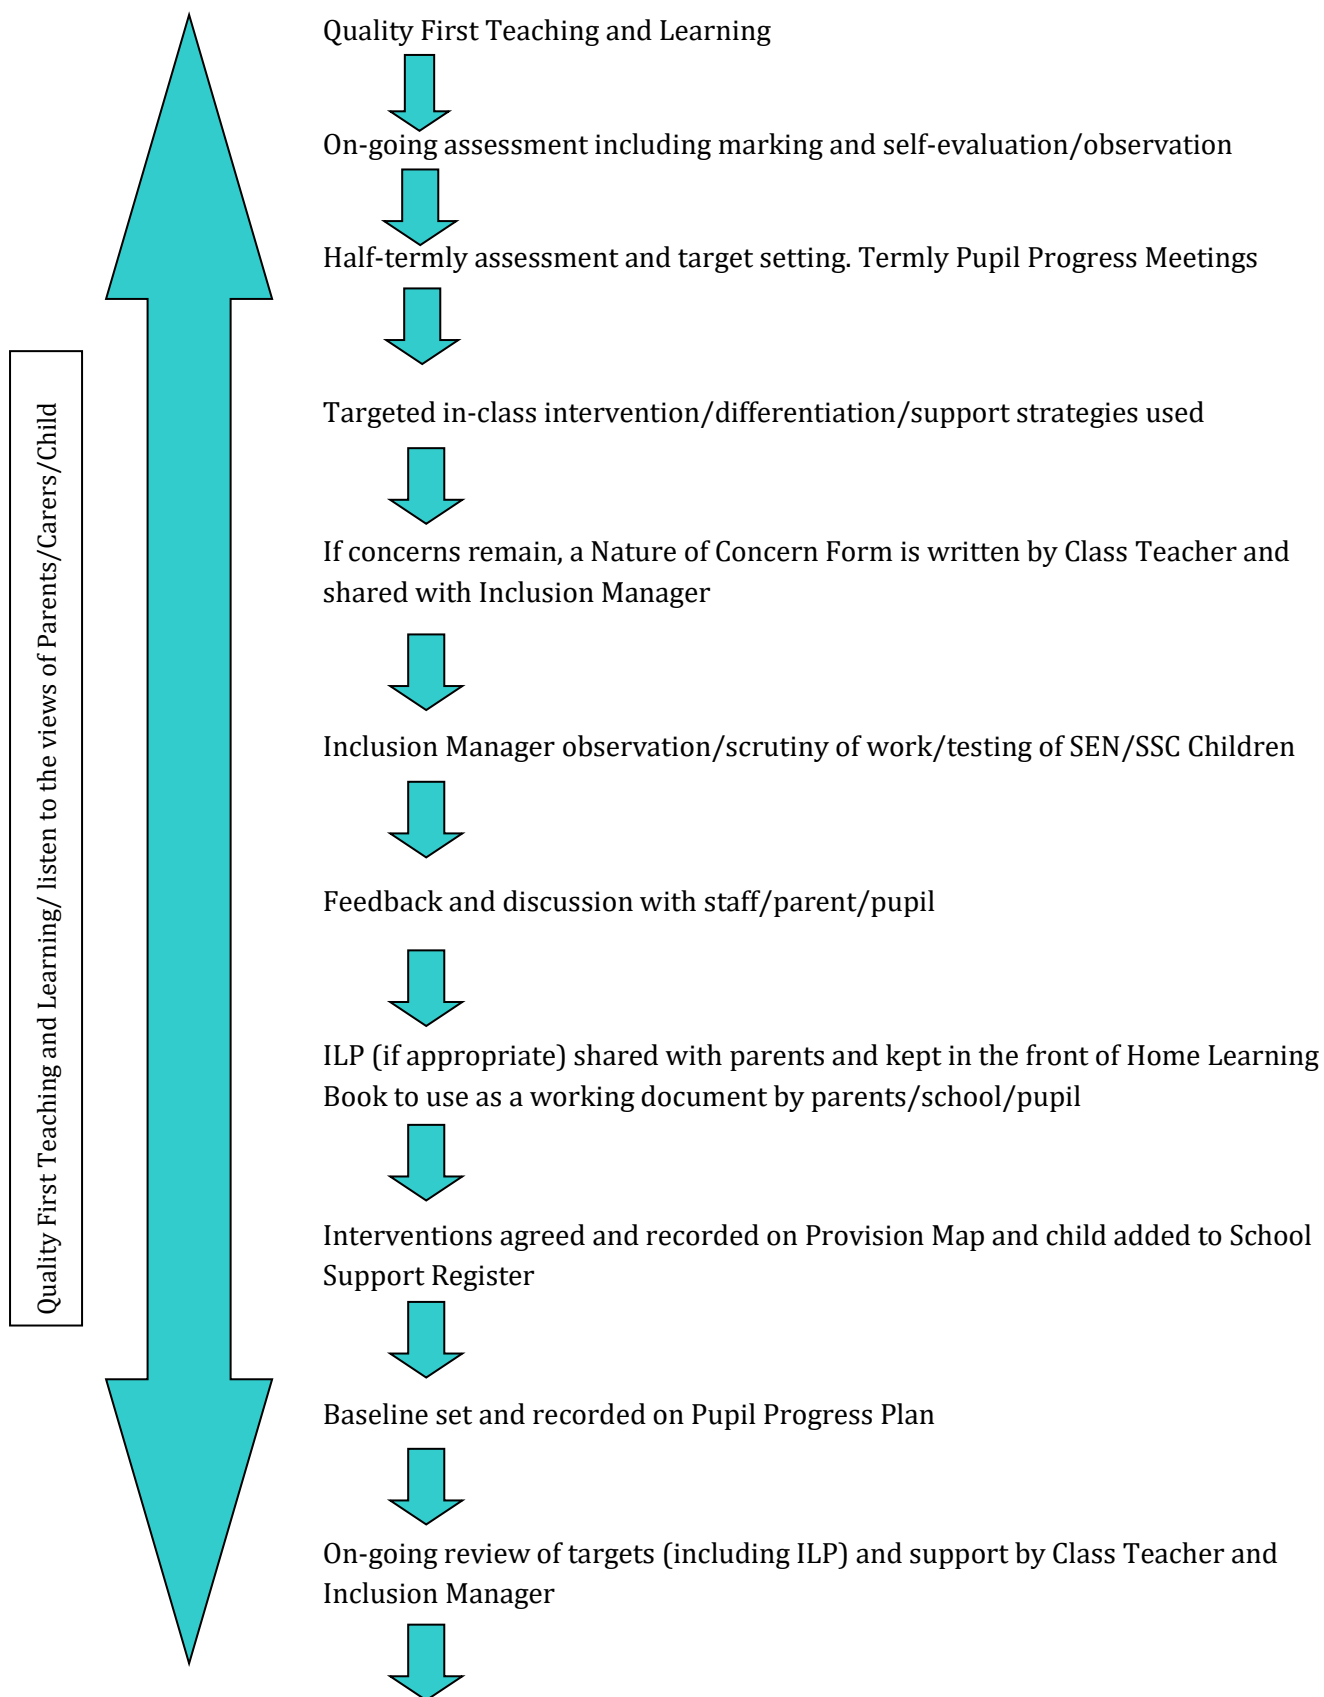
Quality First Teaching and Learning/ listen to the views of Parents/Carers/Child

Quality First Teaching and Learning

On-going assessment including marking and self-evaluation/observation

Half-termly assessment and target setting. Termly Pupil Progress Meetings

Targeted in-class intervention/differentiation/support strategies used

If concerns remain, a Nature of Concern Form is written by Class Teacher and shared with Inclusion Manager

Inclusion Manager observation/scrutiny of work/testing of SEN/SSC Children

Feedback and discussion with staff/parent/pupil

ILP (if appropriate) shared with parents and kept in the front of Home Learning Book to use as a working document by parents/school/pupil

Interventions agreed and recorded on Provision Map and child added to School Support Register

Baseline set and recorded on Pupil Progress Plan

On-going review of targets (including ILP) and support by Class Teacher and Inclusion Manager